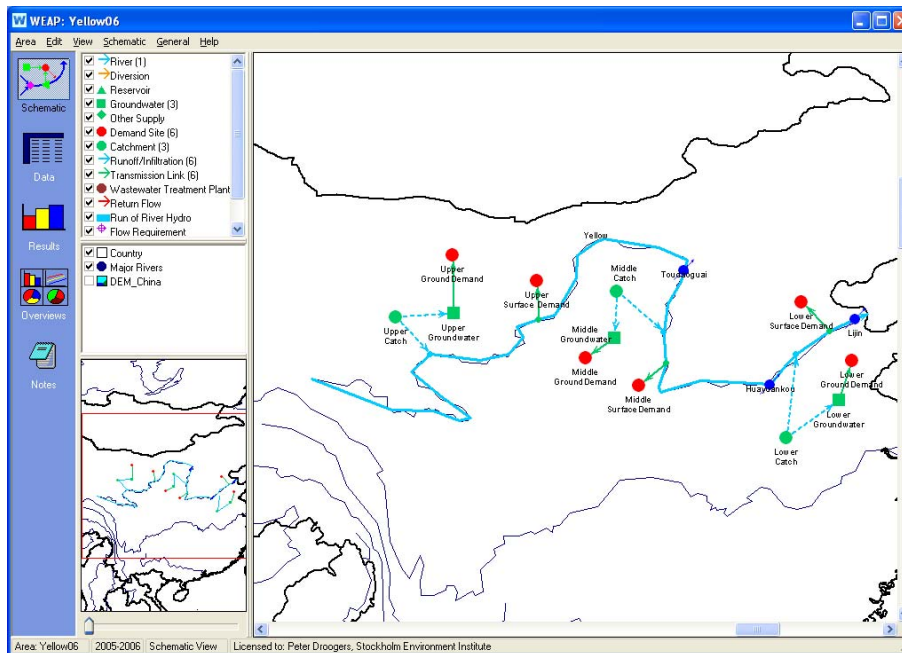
WEAP: Yellow06

Area Edit View Schematic General Help

Schematic

Data

Results

Overviews

Notes

River (1)
Diversion
Reservoir
Groundwater (3)
Other Supply
Demand Site (6)
Catchment (3)
Runoff/Infiltration (6)
Transmission Link (6)
Wastewater Treatment Plant
Return Flow
Run of River Hydro
Flow Requirement

Country
Major Rivers
DEM_China

Yellow
Toudaoguai
Upper Ground Demand
Upper Surface Demand
Middle Catch
Upper Catch
Upper Groundwater
Middle Groundwater
Middle Ground Demand
Middle Surface Demand
Lower Surface Demand
Lijin
Lower Ground Demand
Huayuankou
Lower Groundwater
Lower Catch

Area: Yellow06 | 2005-2006 | Schematic View | Licensed to: Peter Droogers, Stockholm Environment Institute